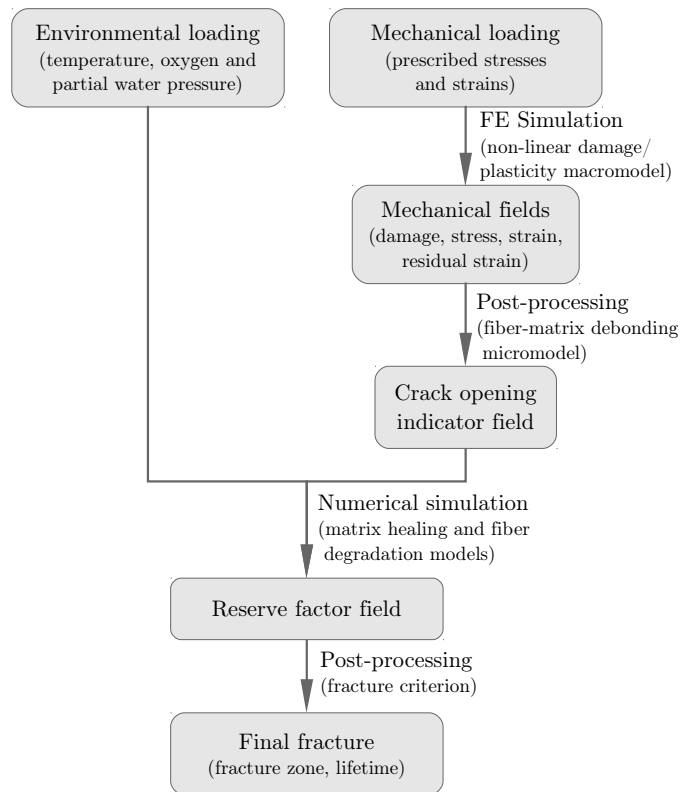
Environmental loading
(temperature, oxygen and partial water pressure)

Mechanical loading
(prescribed stresses and strains)

FE Simulation
(non-linear damage/ plasticity macromodel)

Mechanical fields
(damage, stress, strain, residual strain)

Post-processing
(fiber-matrix debonding micromodel)

Crack opening indicator field

Numerical simulation
(matrix healing and fiber degradation models)

Reserve factor field

Post-processing
(fracture criterion)

Final fracture
(fracture zone, lifetime)